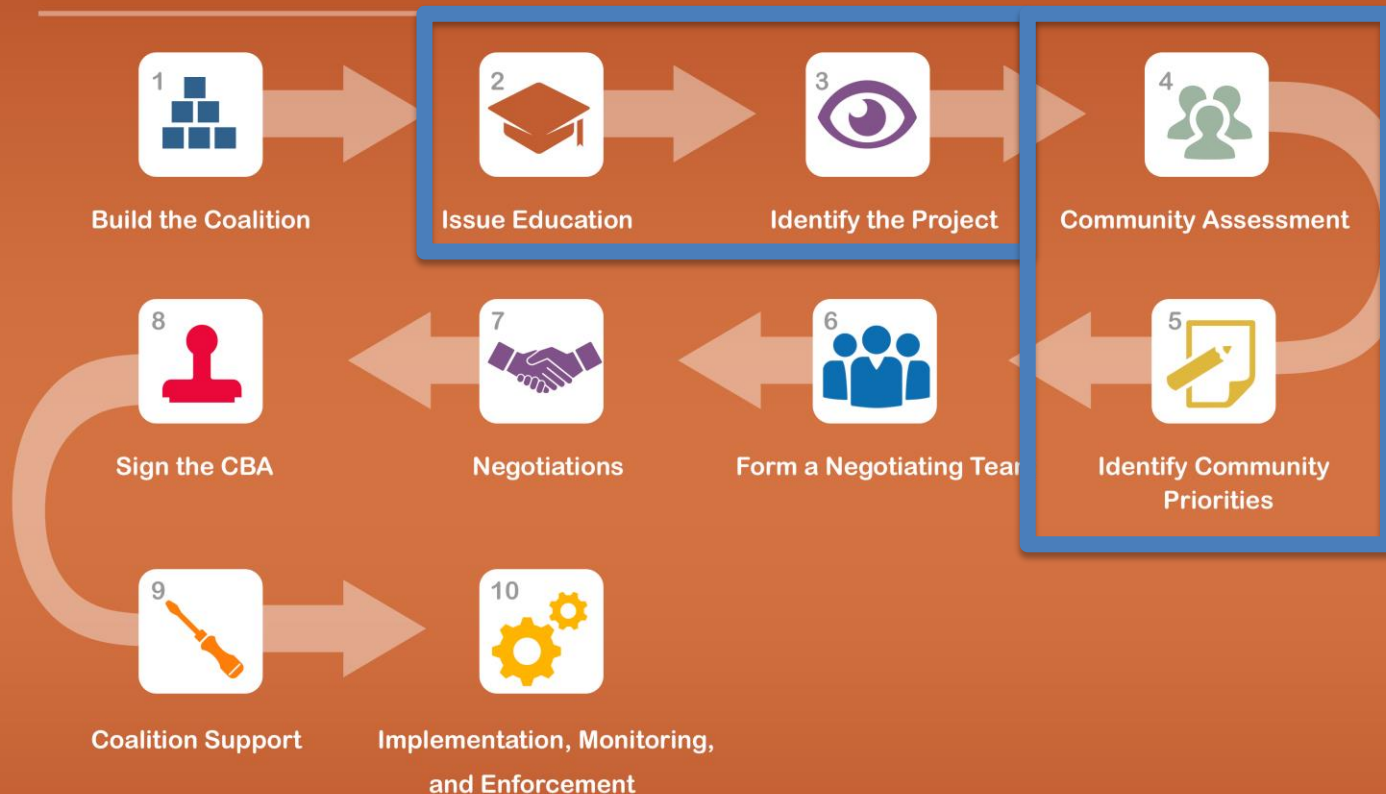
1

Build the Coalition

2

Issue Education

3

Identify the Project

4

Community Assessment

5

Identify Community Priorities

6

Form a Negotiating Tea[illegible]

7

Negotiations

8

Sign the CBA

9

Coalition Support

10

Implementation, Monitoring, and Enforcement